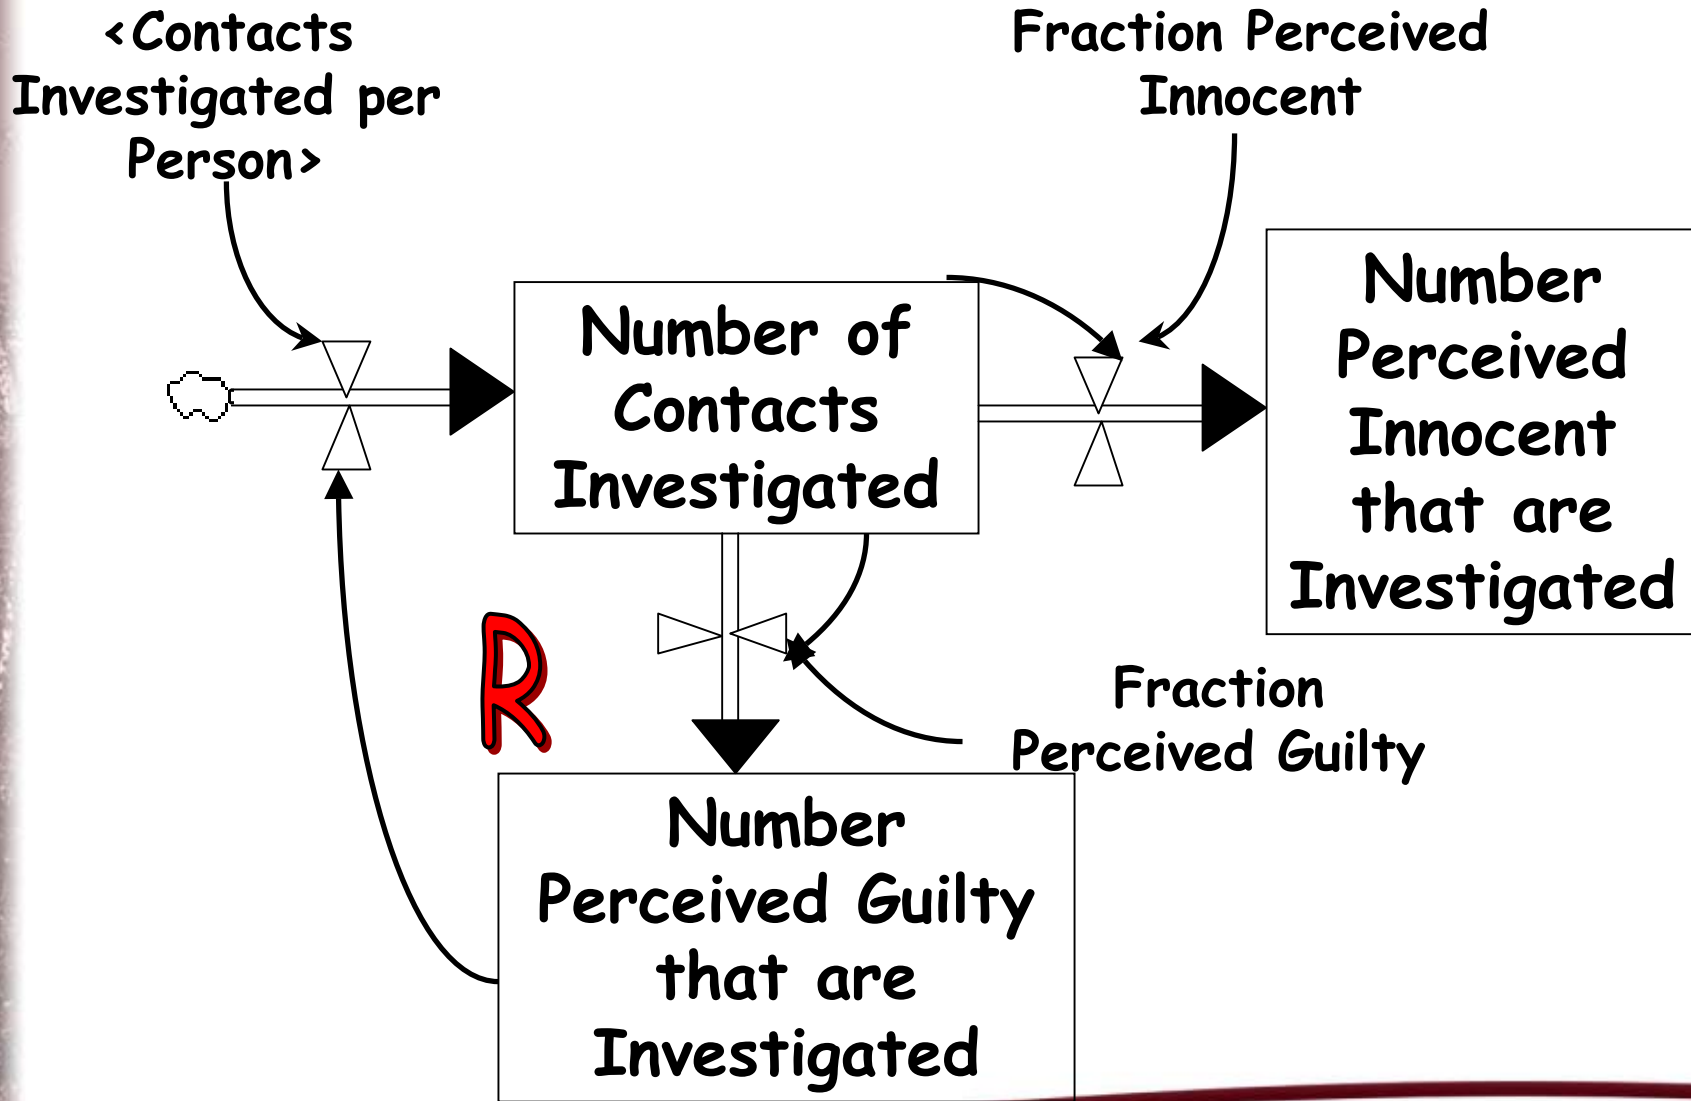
<Contacts Investigated per Person>

Fraction Perceived Innocent

Number of Contacts Investigated

Number Perceived Innocent that are Investigated

R

Fraction Perceived Guilty

Number Perceived Guilty that are Investigated